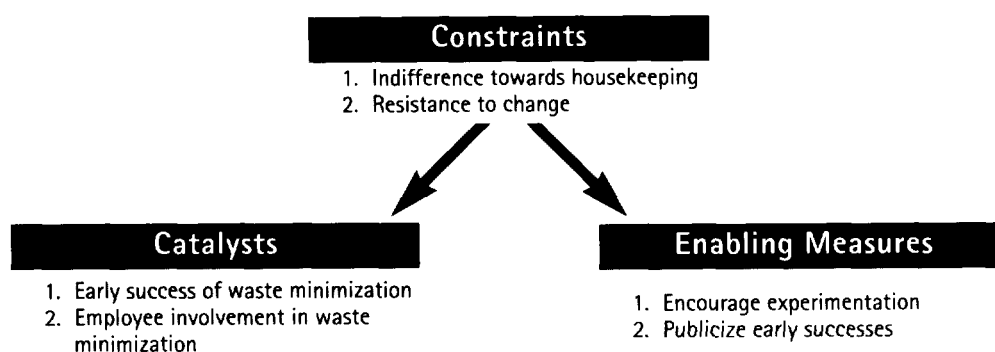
Constraints

1. Indifference towards housekeeping
2. Resistance to change

Catalysts

1. Early success of waste minimization
2. Employee involvement in waste minimization

Enabling Measures

1. Encourage experimentation
2. Publicize early successes